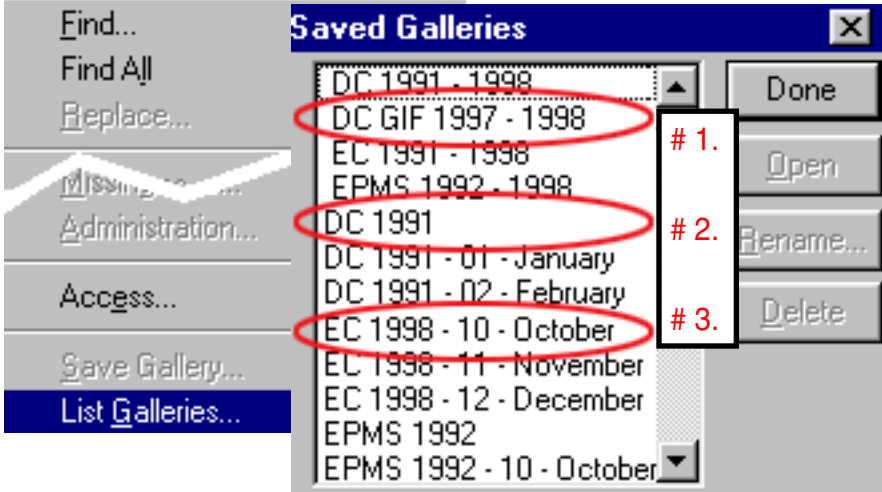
Find...
Find All
Replace...
Missing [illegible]...
Administration...
Access...
Save Gallery...
List Galleries...

Saved Galleries

DC 1991 - 1998
DC GIF 1997 - 1998
EC 1991 - 1998
EPMS 1992 - 1998
DC 1991
DC 1991 - 01 - January
DC 1991 - 02 - February
EC 1998 - 10 - October
EC 1998 - 11 - November
EC 1998 - 12 - December
EPMS 1992
EPMS 1992 - 10 - October

# 1.
# 2.
# 3.

Done
Open
Rename...
Delete